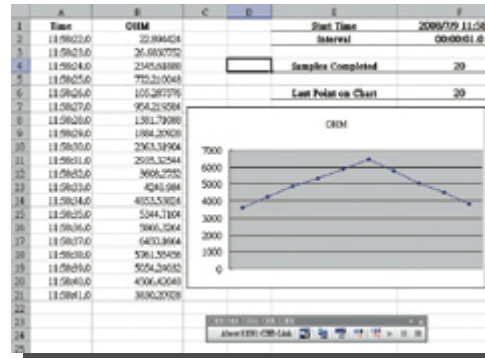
| | A | B | C | D | E | F |
|---|---|---|---|---|---|---|
| 1 | Time | OHM | | | Start Time | 2008/7/9 11:58 |
| 2 | 11:58:22.0 | 22.806424 | | | Interval | 00:00:01.0 |
| 3 | 11:58:23.0 | 26.6807552 | | | | |
| 4 | 11:58:24.0 | 2345.64880 | | | Samples Completed | 20 |
| 5 | 11:58:25.0 | 772.210048 | | | | |
| 6 | 11:58:26.0 | 105.287576 | | | Last Point on Chart | 20 |
| 7 | 11:58:27.0 | 904.219584 | | | | |
| 8 | 11:58:28.0 | 1301.79080 | | | | |
| 9 | 11:58:29.0 | 1984.20920 | | | | |
| 10 | 11:58:30.0 | 2363.31904 | | | | |
| 11 | 11:58:31.0 | 2935.32544 | | | | |
| 12 | 11:58:32.0 | 3608.2552 | | | | |
| 13 | 11:58:33.0 | 4240.984 | | | | |
| 14 | 11:58:34.0 | 4853.53024 | | | | |
| 15 | 11:58:35.0 | 5344.7104 | | | | |
| 16 | 11:58:36.0 | 5966.3264 | | | | |
| 17 | 11:58:37.0 | 6450.8664 | | | | |
| 18 | 11:58:38.0 | 5361.55456 | | | | |
| 19 | 11:58:39.0 | 5054.24632 | | | | |
| 20 | 11:58:40.0 | 4506.43040 | | | | |
| 21 | 11:58:41.0 | 3830.20928 | | | | |
| 22 | | | | | | |
| 23 | | | | | | |
| 24 | | | | | | |
| 25 | | | | | | |

OHM

7000
6000
5000
4000
3000
2000
1000
0

About CEM- CEB-Link